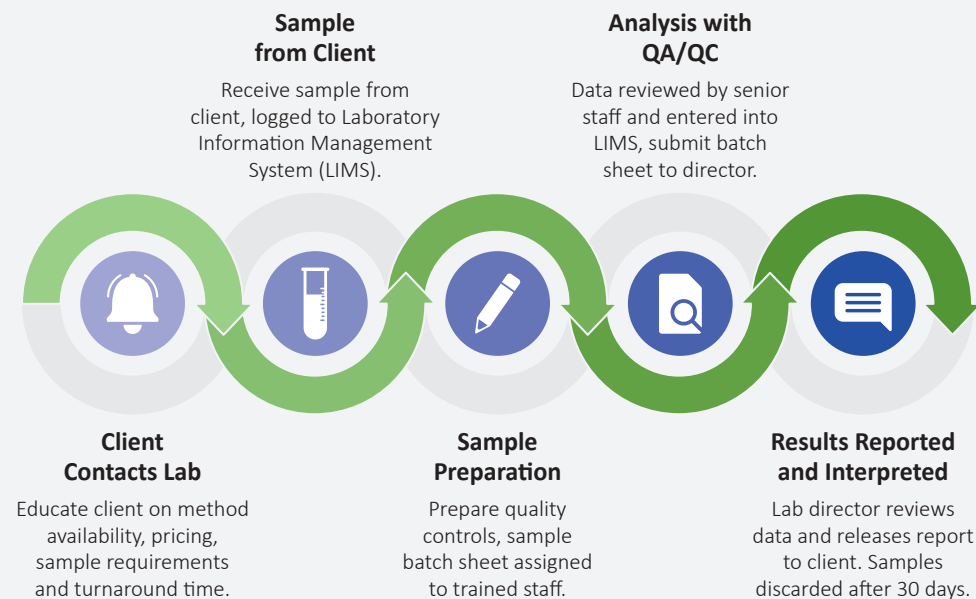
Sample from Client

Receive sample from client, logged to Laboratory Information Management System (LIMS).

Analysis with QA/QC

Data reviewed by senior staff and entered into LIMS, submit batch sheet to director.

Client Contacts Lab

Educate client on method availability, pricing, sample requirements and turnaround time.

Sample Preparation

Prepare quality controls, sample batch sheet assigned to trained staff.

Results Reported and Interpreted

Lab director reviews data and releases report to client. Samples discarded after 30 days.